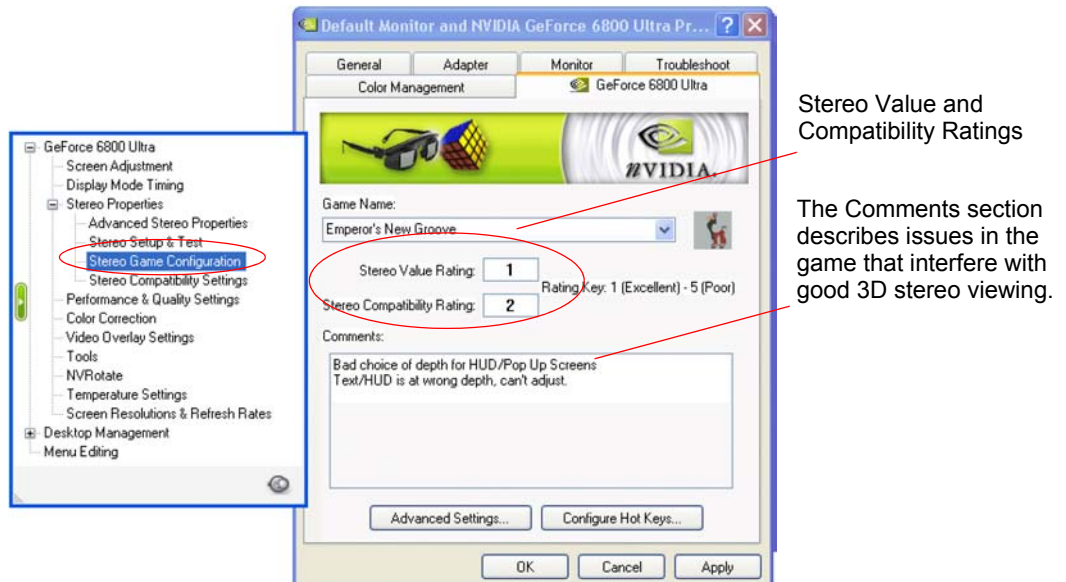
Default Monitor and NVIDIA GeForce 6800 Ultra Pr...

General | Adapter | Monitor | Troubleshoot
Color Management | GeForce 6800 Ultra

nVIDIA

GeForce 6800 Ultra
Screen Adjustment
Display Mode Timing
Stereo Properties
Advanced Stereo Properties
Stereo Setup & Test
Stereo Game Configuration
Stereo Compatibility Settings
Performance & Quality Settings
Color Correction
Video Overlay Settings
Tools
NVRotate
Temperature Settings
Screen Resolutions & Refresh Rates
Desktop Management
Menu Editing

Game Name:
Emperor's New Groove

Stereo Value Rating: 1
Stereo Compatibility Rating: 2
Rating Key: 1 (Excellent) - 5 (Poor)

Comments:
Bad choice of depth for HUD/Pop Up Screens
Text/HUD is at wrong depth, can't adjust.

Advanced Settings... | Configure Hot Keys...

OK | Cancel | Apply

Stereo Value and Compatibility Ratings

The Comments section describes issues in the game that interfere with good 3D stereo viewing.